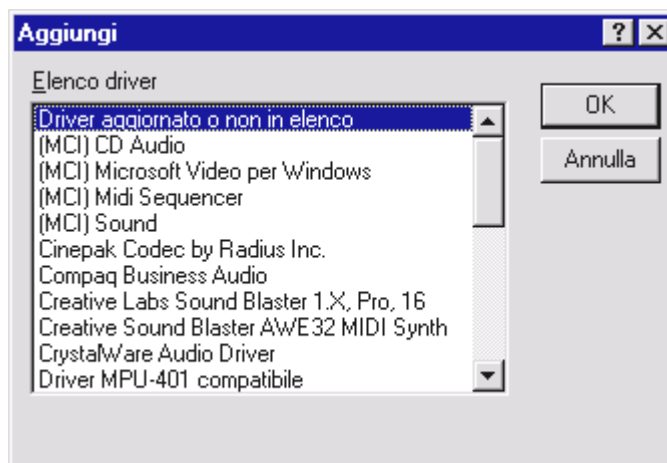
Aggiungi

?

Elenco driver

Driver aggiornato o non in elenco
(MCI) CD Audio
(MCI) Microsoft Video per Windows
(MCI) Midi Sequencer
(MCI) Sound
Cinepak Codec by Radius Inc.
Compaq Business Audio
Creative Labs Sound Blaster 1.X, Pro, 16
Creative Sound Blaster AWE32 MIDI Synth
CrystalWare Audio Driver
Driver MPU-401 compatibile

OK

Annulla